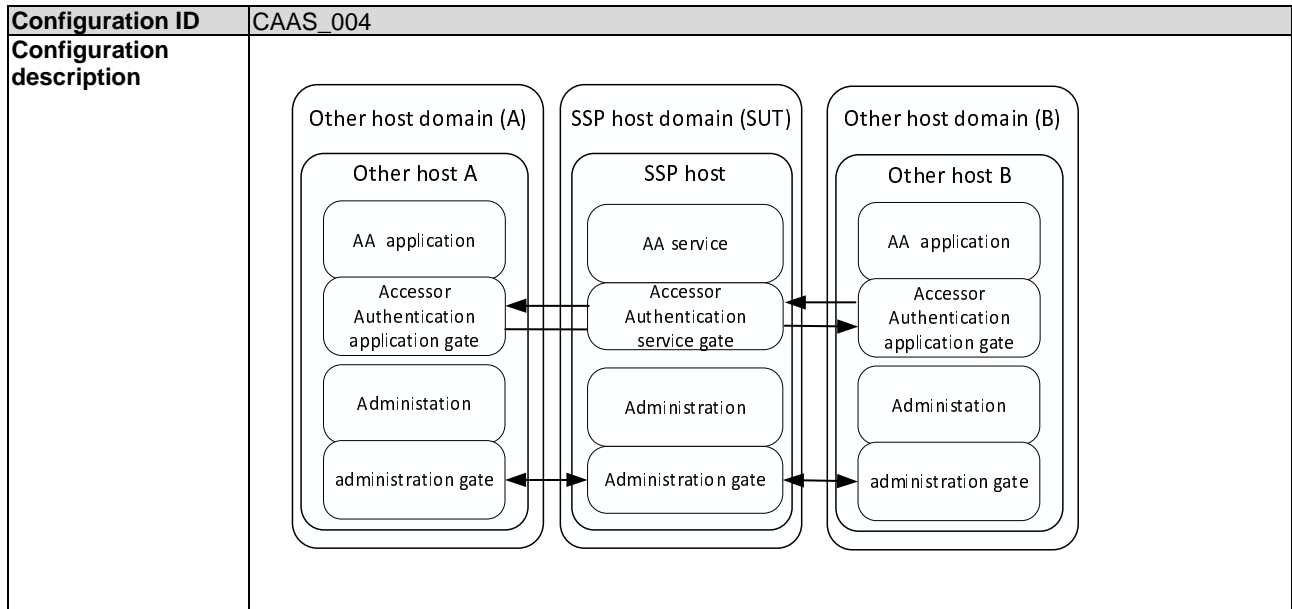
| Configuration ID | CAAS_004 |
|---|---|
| Configuration description | Other host domain (A) Other host A AA application Accessor Authentication application gate Administation administration gate SSP host domain (SUT) SSP host AA service Accessor Authentication service gate Administration Administration gate Other host domain (B) Other host B AA application Accessor Authentication application gate Administation administration gate |